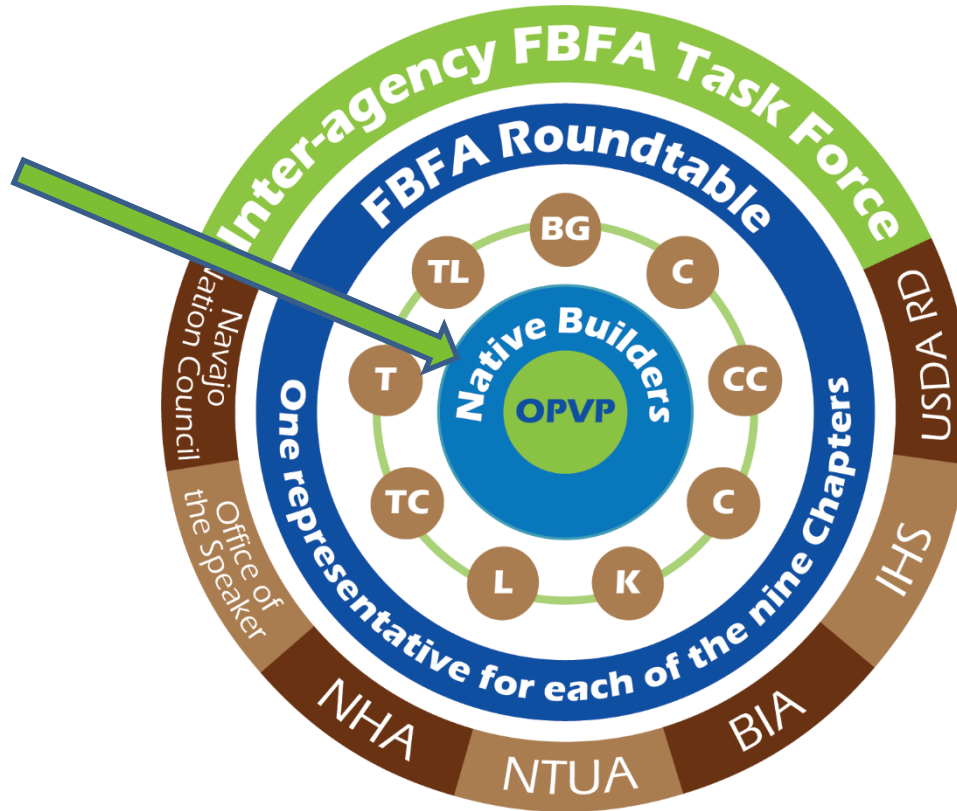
Inter-agency FBFA Task Force

FBFA Roundtable

One representative for each of the nine Chapters

BG
C
CC
C
K
L
TC
T
TL

Native Builders

OPVP

Navajo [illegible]ation Council

Office of the Speaker

NHA

NTUA

BIA

IHS

USDA RD